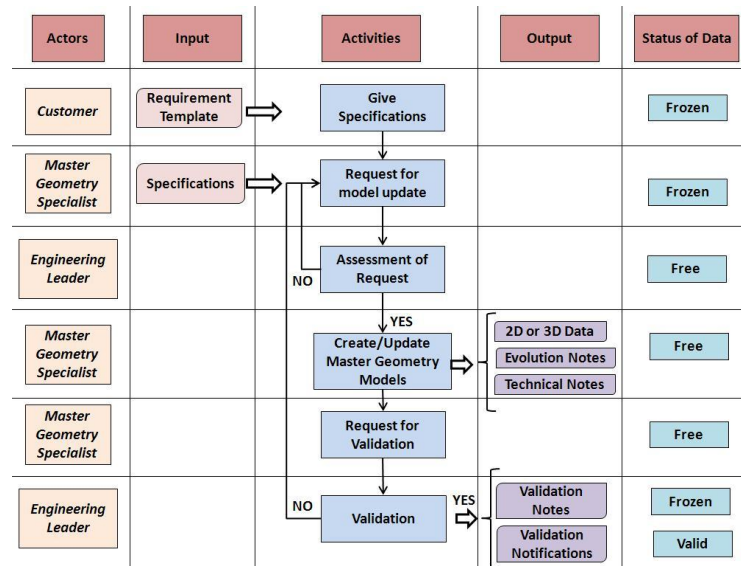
| Actors | Input | Activities | Output | Status of Data |
|---|---|---|---|---|
| Customer | Requirement Template | Give Specifications | | Frozen |
| Master Geometry Specialist | Specifications | Request for model update | | Frozen |
| Engineering Leader | | Assessment of Request | | Free |
| Master Geometry Specialist | | Create/Update Master Geometry Models | 2D or 3D Data<br>Evolution Notes<br>Technical Notes | Free |
| Master Geometry Specialist | | Request for Validation | | Free |
| Engineering Leader | | Validation | Validation Notes<br>Validation Notifications | Frozen<br>Valid |

NO

YES

NO

YES